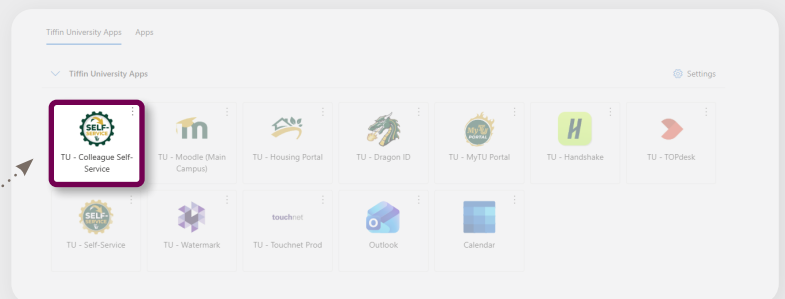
Tiffin University Apps Apps

Tiffin University Apps

Settings

SELF-SERVICE

TU - Colleague Self-Service

TU - Moodle (Main Campus)

TU - Housing Portal

TU - Dragon ID

My TU PORTAL

TU - MyTU Portal

TU - Handshake

TU - TOPdesk

SELF-SERVICE

TU - Self-Service

TU - Watermark

touchnet

TU - Touchnet Prod

Outlook

Calendar